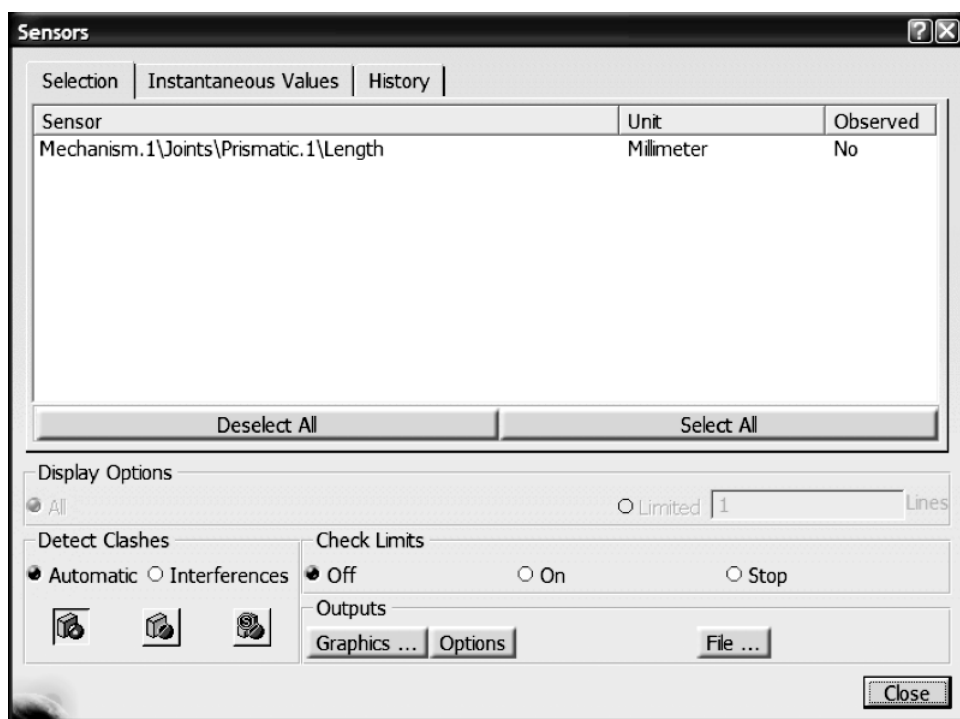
Sensors

Selection | Instantaneous Values | History

| Sensor | Unit | Observed |
|---|---|---|
| Mechanism.1\Joints\Prismatic.1\Length | Millimeter | No |

Deselect All

Select All

Display Options

All

Limited 1 Lines

Detect Clashes

Automatic Interferences

Check Limits

Off On Stop

Outputs

Graphics ... Options File ...

Close